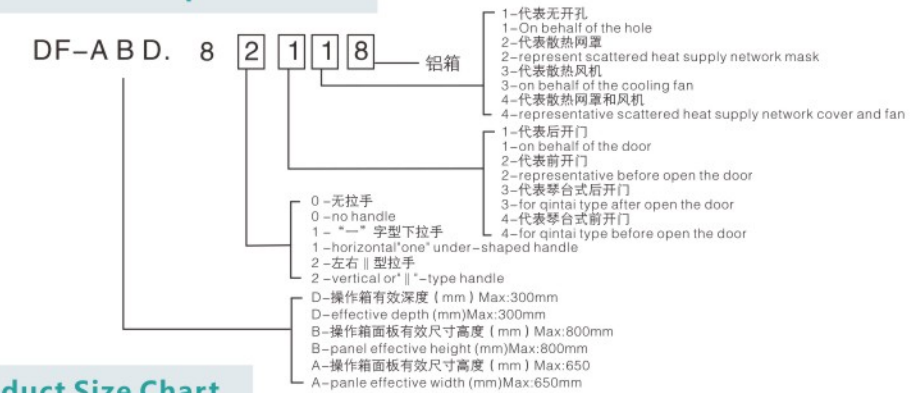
DF–A B D. 8 2 1 1 8 铝箱

1-代表无开孔
1-On behalf of the hole
2-代表散热网罩
2-represent scattered heat supply network mask
3-代表散热风机
3-on behalf of the cooling fan
4-代表散热网罩和风机
4-representative scattered heat supply network cover and fan

1-代表后开门
1-on behalf of the door
2-代表前开门
2-representative before open the door
3-代表琴台式后开门
3-for qintai type after open the door
4-代表琴台式前开门
4-for qintai type before open the door

0-无拉手
0-no handle
1-"一"字型下拉手
1-horizontal"one" under-shaped handle
2-左右‖型拉手
2-vertical or"‖"-type handle

D-操作箱有效深度（mm）Max:300mm
D-effective depth (mm)Max:300mm
B-操作箱面板有效尺寸高度（mm）Max:800mm
B-panel effective height (mm)Max:800mm
A-操作箱面板有效尺寸高度（mm）Max:650
A-panle effective width (mm)Max:650mm

duct Size Chart